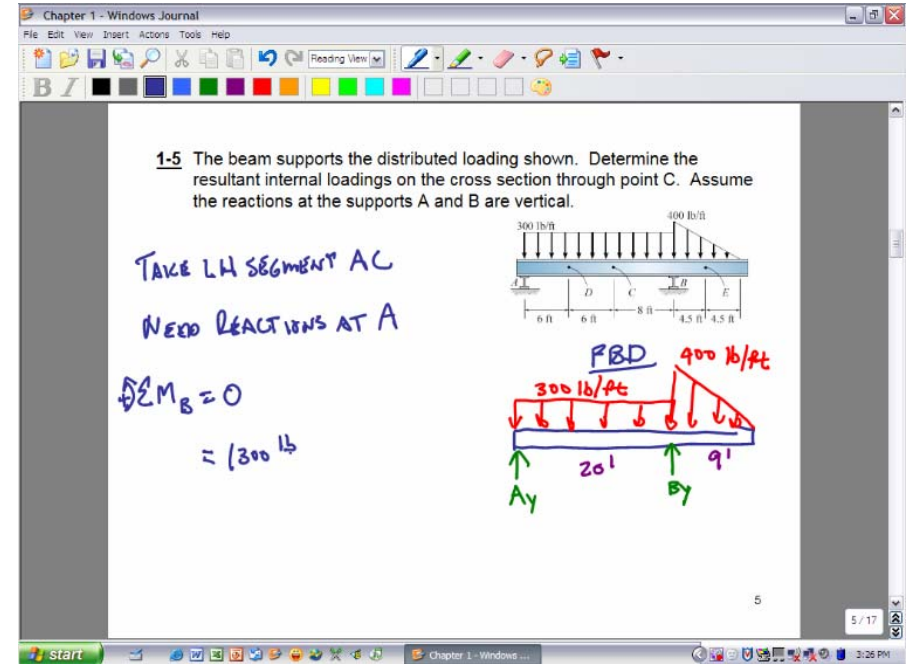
Chapter 1 - Windows Journal

File Edit View Insert Actions Tools Help

Reading View

B I

1-5 The beam supports the distributed loading shown. Determine the resultant internal loadings on the cross section through point C. Assume the reactions at the supports A and B are vertical.

400 lb/ft
300 lb/ft
A D C B E
6 ft 6 ft 8 ft 4.5 ft 4.5 ft

TAKE LH SEGMENT AC

NEED REACTIONS AT A

$\circlearrowleft \Sigma M_B = 0$

$= (300 \text{ lb}$

FBD 400 lb/ft
300 lb/ft
20' 9'
Ay By

5

5 / 17

start Chapter 1 - Windows ... 3:26 PM